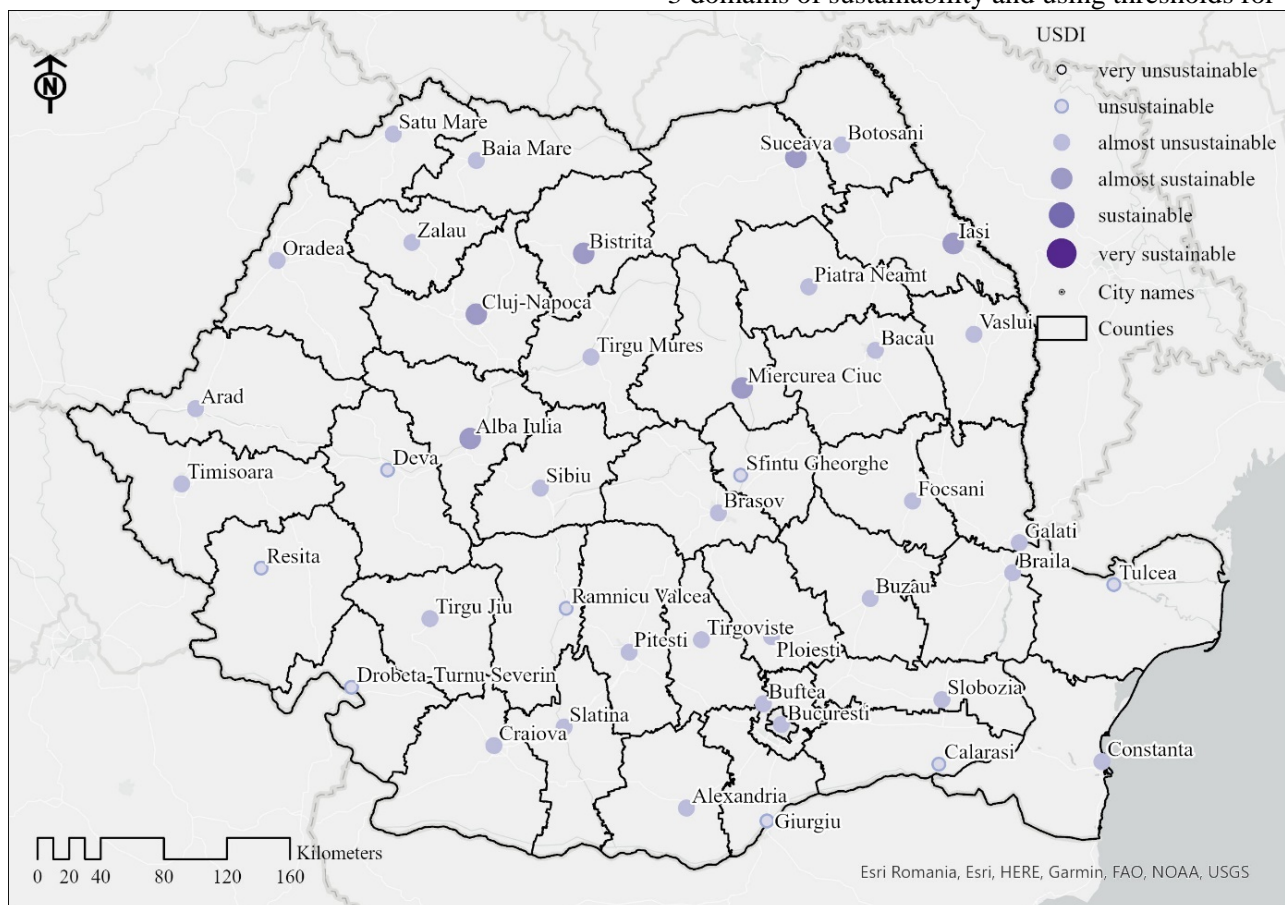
3 domains of sustainability and using thresholds for

USDI
very unsustainable
unsustainable
almost unsustainable
almost sustainable
sustainable
very sustainable
City names
Counties

N

Satu Mare
Baia Mare
Suceava
Botosani
Zalau
Bistrita
Iasi
Oradea
Piatra Neamt
Cluj-Napoca
Vaslui
Tirgu Mures
Bacau
Miercurea Ciuc
Arad
Alba Iulia
Deva
Sfintu Gheorghe
Timisoara
Sibiu
Focsani
Brasov
Galati
Resita
Braila
Tulcea
Buzau
Ramnicu Valcea
Tirgu Jiu
Tirgoviste
Ploiesti
Pitesti
Drobeta-Turnu Severin
Slobozia
Buftea
Bucuresti
Slatina
Craiova
Calarasi
Constanta
Alexandria
Giurgiu

Kilometers
0 20 40 80 120 160

Esri Romania, Esri, HERE, Garmin, FAO, NOAA, USGS